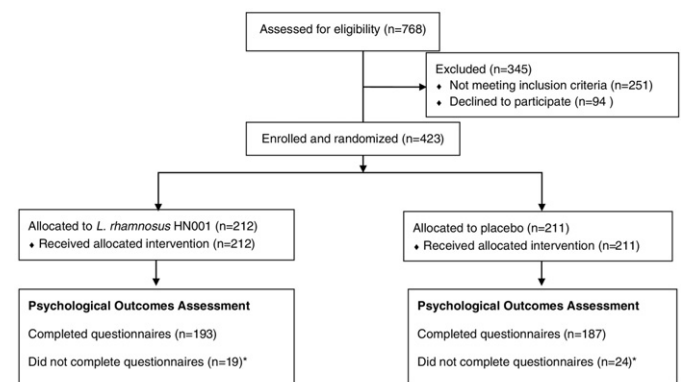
Assessed for eligibility (n=768)

Excluded (n=345)
♦ Not meeting inclusion criteria (n=251)
♦ Declined to participate (n=94 )

Enrolled and randomized (n=423)

Allocated to *L. rhamnosus* HN001 (n=212)
♦ Received allocated intervention (n=212)

Allocated to placebo (n=211)
♦ Received allocated intervention (n=211)

**Psychological Outcomes Assessment**

Completed questionnaires (n=193)

Did not complete questionnaires (n=19)*

**Psychological Outcomes Assessment**

Completed questionnaires (n=187)

Did not complete questionnaires (n=24)*